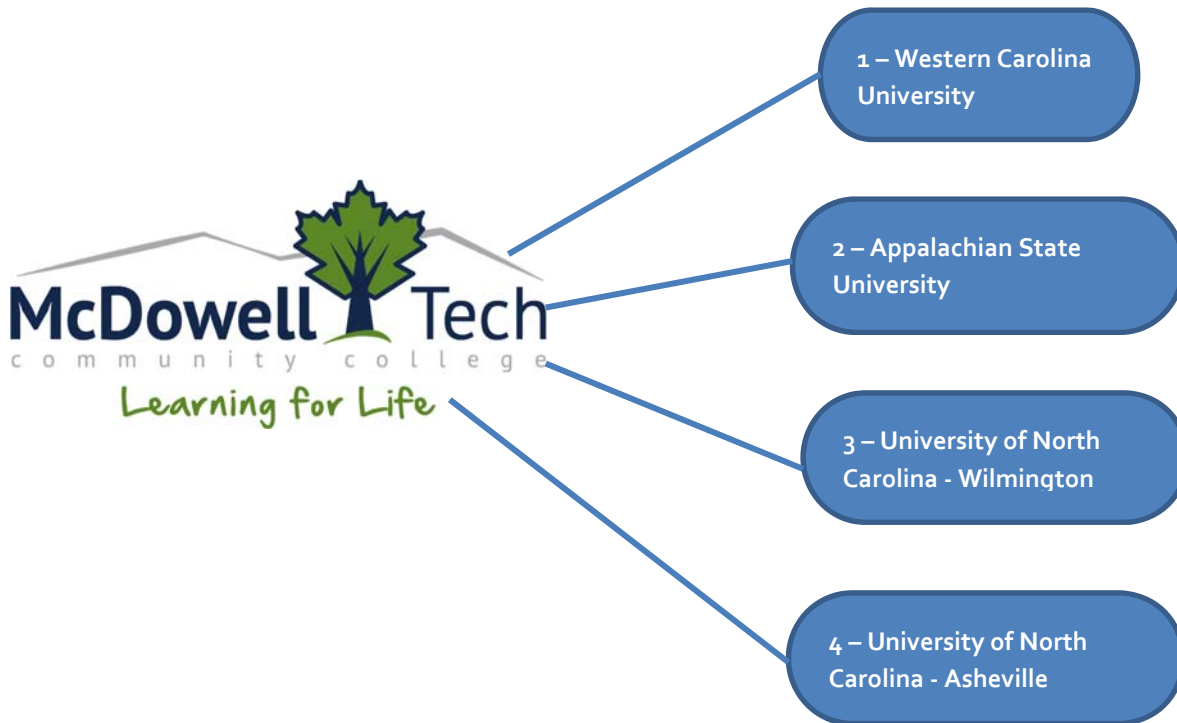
McDowell Tech
community college
Learning for Life

1 – Western Carolina University

2 – Appalachian State University

3 – University of North Carolina - Wilmington

4 – University of North Carolina - Asheville